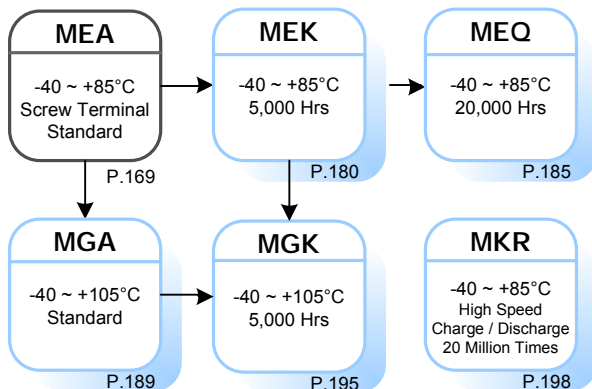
MEA

-40 ~ +85°C
Screw Terminal
Standard

P.169

MEK

-40 ~ +85°C
5,000 Hrs

P.180

MEQ

-40 ~ +85°C
20,000 Hrs

P.185

MGA

-40 ~ +105°C
Standard

P.189

MGK

-40 ~ +105°C
5,000 Hrs

P.195

MKR

-40 ~ +85°C
High Speed
Charge / Discharge
20 Million Times

P.198